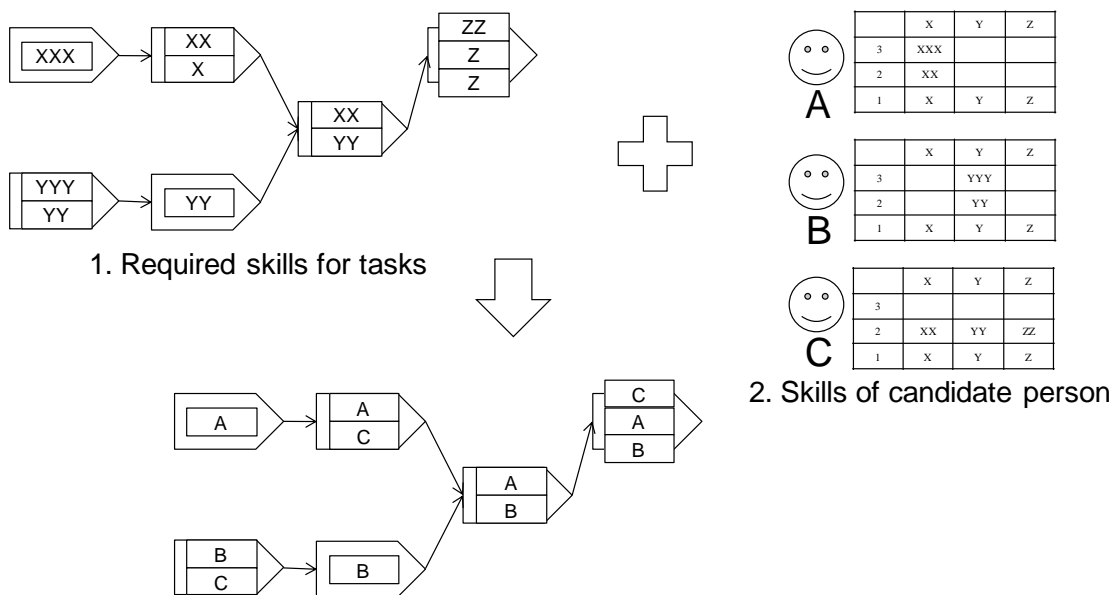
XXX

XX
X

ZZ
Z
Z

XX
YY

YYY
YY

YY

1. Required skills for tasks

A

|   | X | Y | Z |
|---|---|---|---|
| 3 | XXX |   |   |
| 2 | XX |   |   |
| 1 | X | Y | Z |

B

|   | X | Y | Z |
|---|---|---|---|
| 3 |   | YYY |   |
| 2 |   | YY |   |
| 1 | X | Y | Z |

C

|   | X | Y | Z |
|---|---|---|---|
| 3 |   |   |   |
| 2 | XX | YY | ZZ |
| 1 | X | Y | Z |

2. Skills of candidate person

A

A
C

C
A
B

A
B

B
C

B